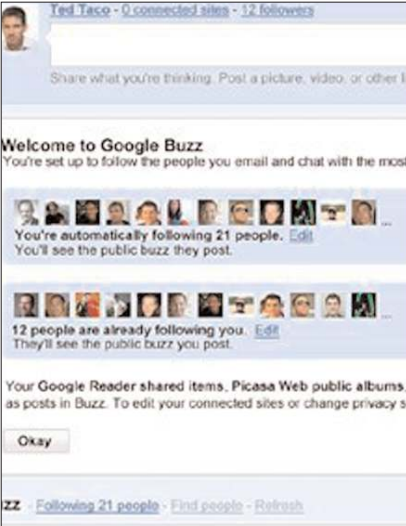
Ted Taco - 0 connected sites - 12 followers

Share what you're thinking. Post a picture, video, or other l

Welcome to Google Buzz
You're set up to follow the people you email and chat with the mos

You're automatically following 21 people. Edit
You'll see the public buzz they post.

12 people are already following you. Edit
They'll see the public buzz you post.

Your Google Reader shared items, Picasa Web public albums, as posts in Buzz. To edit your connected sites or change privacy s

Okay

zz - Following 21 people - Find people - Refresh